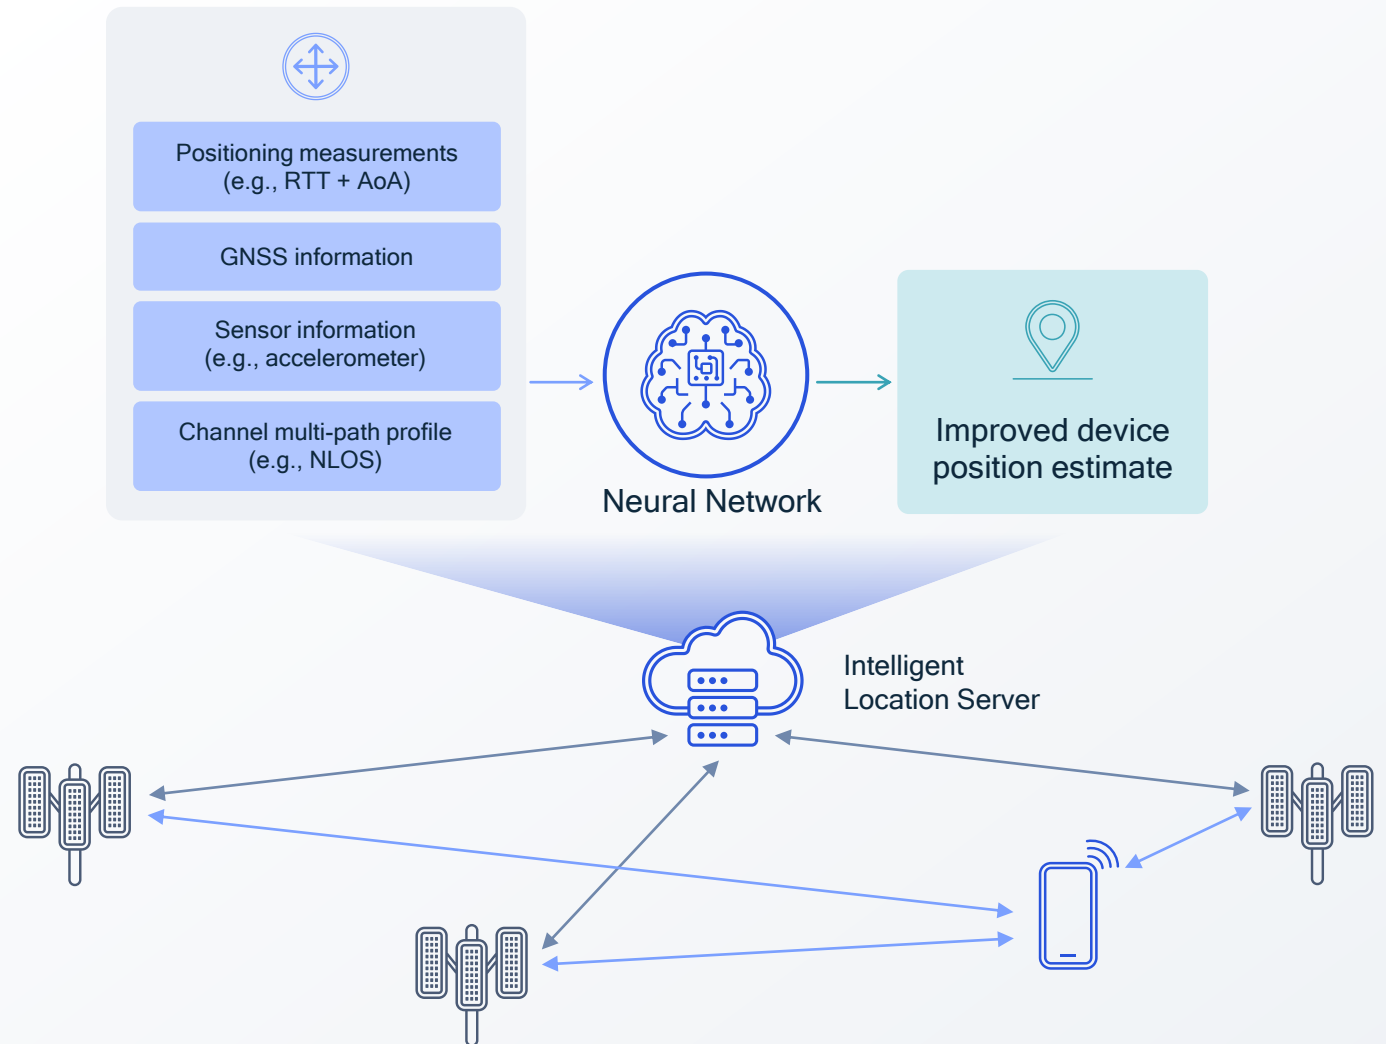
Positioning measurements (e.g., RTT + AoA)

GNSS information

Sensor information (e.g., accelerometer)

Channel multi-path profile (e.g., NLOS)

Neural Network

Improved device position estimate

Intelligent Location Server